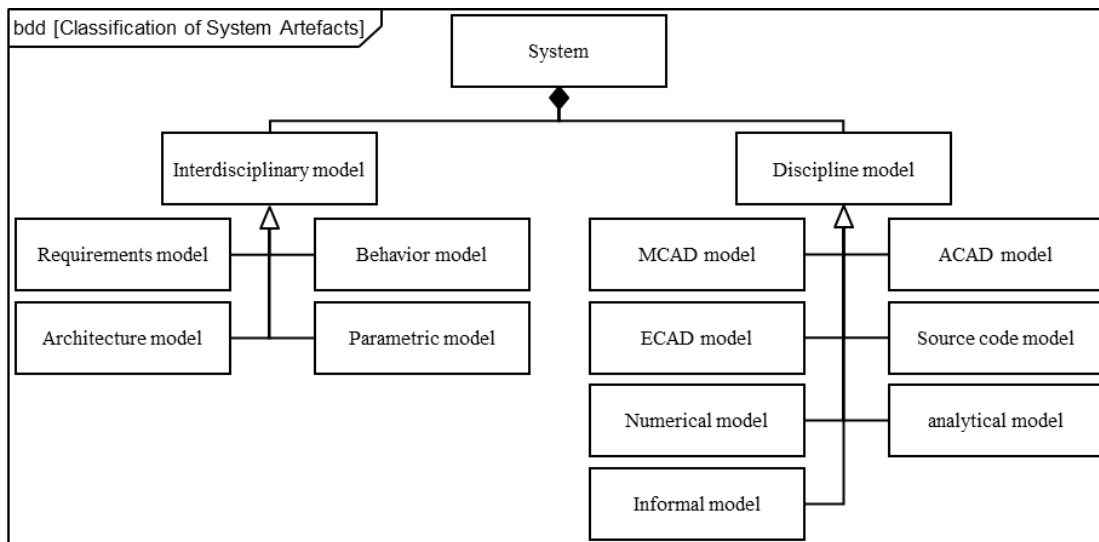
bdd [Classification of System Artefacts]

System

Interdisciplinary model

Discipline model

Requirements model

Behavior model

Architecture model

Parametric model

MCAD model

ACAD model

ECAD model

Source code model

Numerical model

analytical model

Informal model